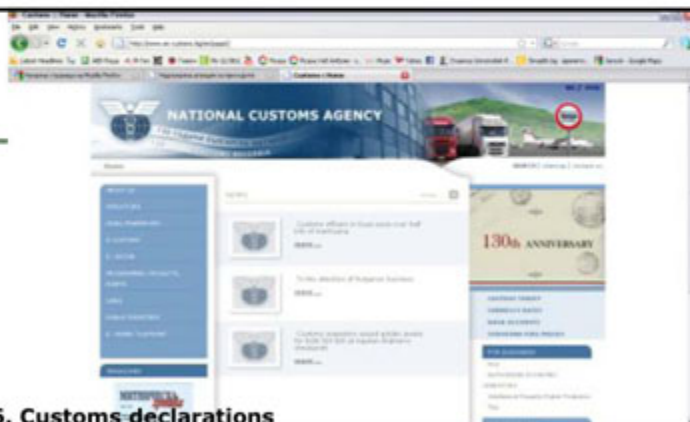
Customs | Home - Mozilla Firefox

NATIONAL CUSTOMS AGENCY

Home

NEWS

Customs officers in Ruse seize over half kilo of marihuana

MORE

To the attention of Bulgarian business

MORE

Customs inspectors seized golden jewels for BGN 100 000 at Kapitan Andreevo checkpoint

MORE

130th ANNIVERSARY

5. Customs declarations